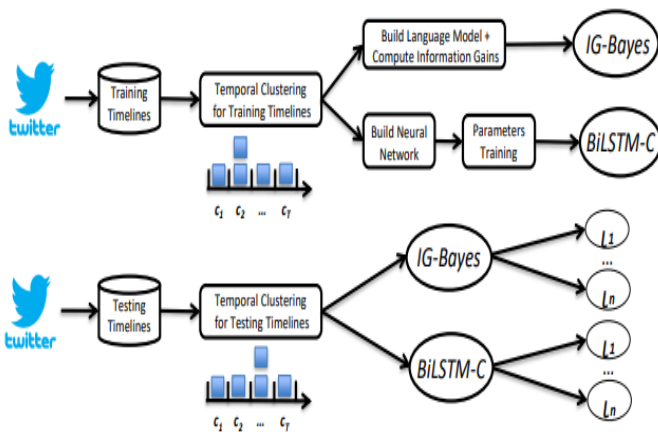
twitter

Training Timelines

Temporal Clustering for Training Timelines

$c_1$ $c_2$ ... $c_T$

Build Language Model + Compute Information Gains

IG-Bayes

Build Neural Network

Parameters Training

BiLSTM-C

twitter

Testing Timelines

Temporal Clustering for Testing Timelines

$c_1$ $c_2$ ... $c_T$

IG-Bayes

BiLSTM-C

$l_1$
...
$l_n$

$l_1$
...
$l_n$